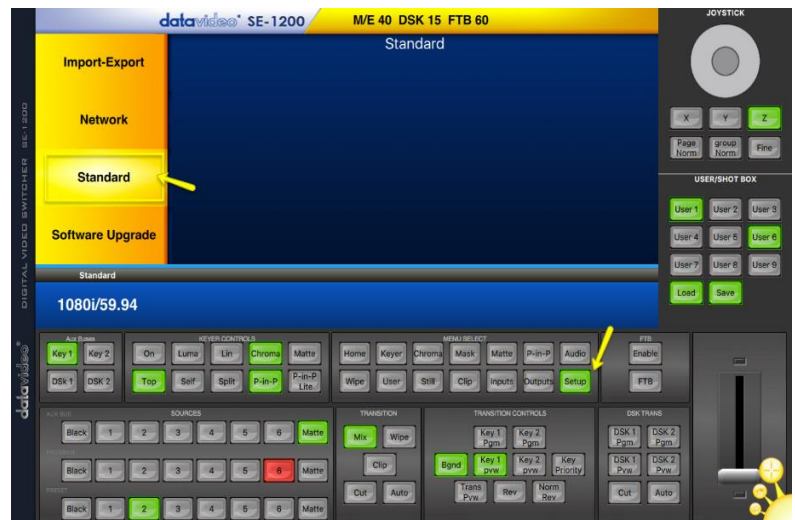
datavideo® SE-1200

M/E 40 DSK 15 FTB 60

Standard

JOYSTICK

Import-Export

Network

Standard

Software Upgrade

DIGITAL VIDEO SWITCHER SE-1200

X Y Z

Page Norm

group Norm

Fine

USER/SHOT BOX

User 1 User 2 User 3

User 4 User 5 User 6

User 7 User 8 User 9

Load Save

Standard

1080i/59.94

datavideo®

Aux Buses

Key 1 Key 2

DSK 1 DSK 2

KEYER CONTROLS

On Luma Lin Chroma Matte

Top Self Split P-in-P P-in-P Lite

MENU SELECT

Home Keyer Chroma Mask Matte P-in-P Audio

Wipe User Still Clip Inputs Outputs Setup

FTB

Enable

FTB

AUX BUS

SOURCES

Black 1 2 3 4 5 6 Matte

PROGRAM

Black 1 2 3 4 5 6 Matte

PRESET

Black 1 2 3 4 5 6 Matte

TRANSITION

Mix Wipe

Clip

Cut Auto

TRANSITION CONTROLS

Key 1 Pgm

Key 2 Pgm

Bgnd

Key 1 pvw

Key 2 pvw

Key Priority

Trans Pvw

Rev

Norm Rev

DSK TRANS

DSK 1 Pgm

DSK 2 Pgm

DSK 1 Pvw

DSK 2 Pvw

Cut Auto